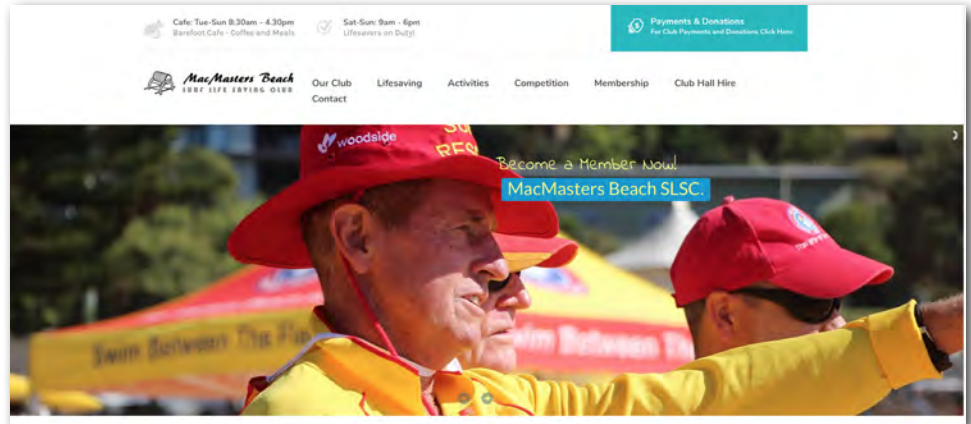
Cafe: Tue-Sun 8:30am - 4:30pm
Barefoot Cafe - Coffee and Meals

Sat-Sun: 9am - 6pm
Lifesavers on Duty!

Payments & Donations
For Club Payments and Donations Click Here

MacMasters Beach
SURF LIFE SAVING CLUB

Our Club Lifesaving Activities Competition Membership Club Hall Hire Contact

woodside

Become a Member Now!
MacMasters Beach SLSC.

Swim Between The Fla

Swim Between The